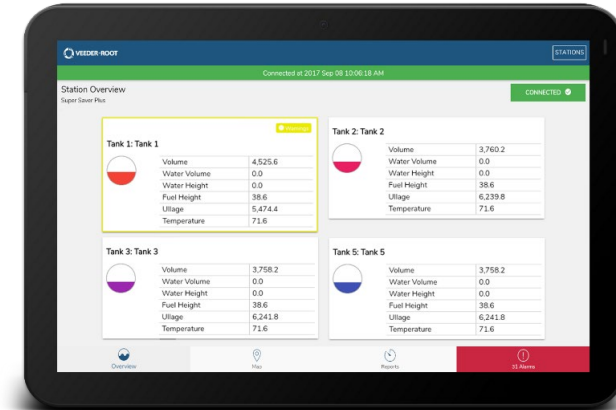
VEEDER-ROOT

STATIONS

Connected at 2017 Sep 08 10:06:18 AM

Station Overview
Super Saver Plus

CONNECTED

Tank 1: Tank 1

Warnings

| Volume | 4,525.6 |
|---|---|
| Water Volume | 0.0 |
| Water Height | 0.0 |
| Fuel Height | 38.6 |
| Ullage | 5,474.4 |
| Temperature | 71.6 |

Tank 2: Tank 2

| Volume | 3,760.2 |
|---|---|
| Water Volume | 0.0 |
| Water Height | 0.0 |
| Fuel Height | 38.6 |
| Ullage | 6,239.8 |
| Temperature | 71.6 |

Tank 3: Tank 3

| Volume | 3,758.2 |
|---|---|
| Water Volume | 0.0 |
| Water Height | 0.0 |
| Fuel Height | 38.6 |
| Ullage | 6,241.8 |
| Temperature | 71.6 |

Tank 5: Tank 5

| Volume | 3,758.2 |
|---|---|
| Water Volume | 0.0 |
| Water Height | 0.0 |
| Fuel Height | 38.6 |
| Ullage | 6,241.8 |
| Temperature | 71.6 |

Overview

Map

Reports

31 Alarms